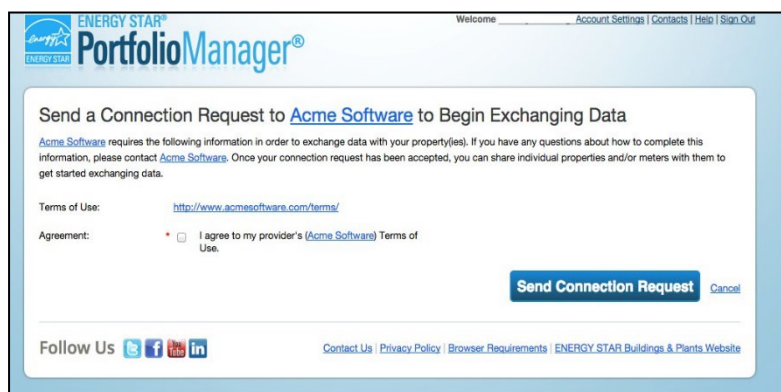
energy ENERGY STAR ENERGY STAR® PortfolioManager®

Welcome Account Settings | Contacts | Help | Sign Out

Send a Connection Request to Acme Software to Begin Exchanging Data

Acme Software requires the following information in order to exchange data with your property(ies). If you have any questions about how to complete this information, please contact Acme Software. Once your connection request has been accepted, you can share individual properties and/or meters with them to get started exchanging data.

Terms of Use: http://www.acmesoftware.com/terms/

Agreement: * I agree to my provider's (Acme Software) Terms of Use.

Send Connection Request Cancel

Follow Us

Contact Us | Privacy Policy | Browser Requirements | ENERGY STAR Buildings & Plants Website